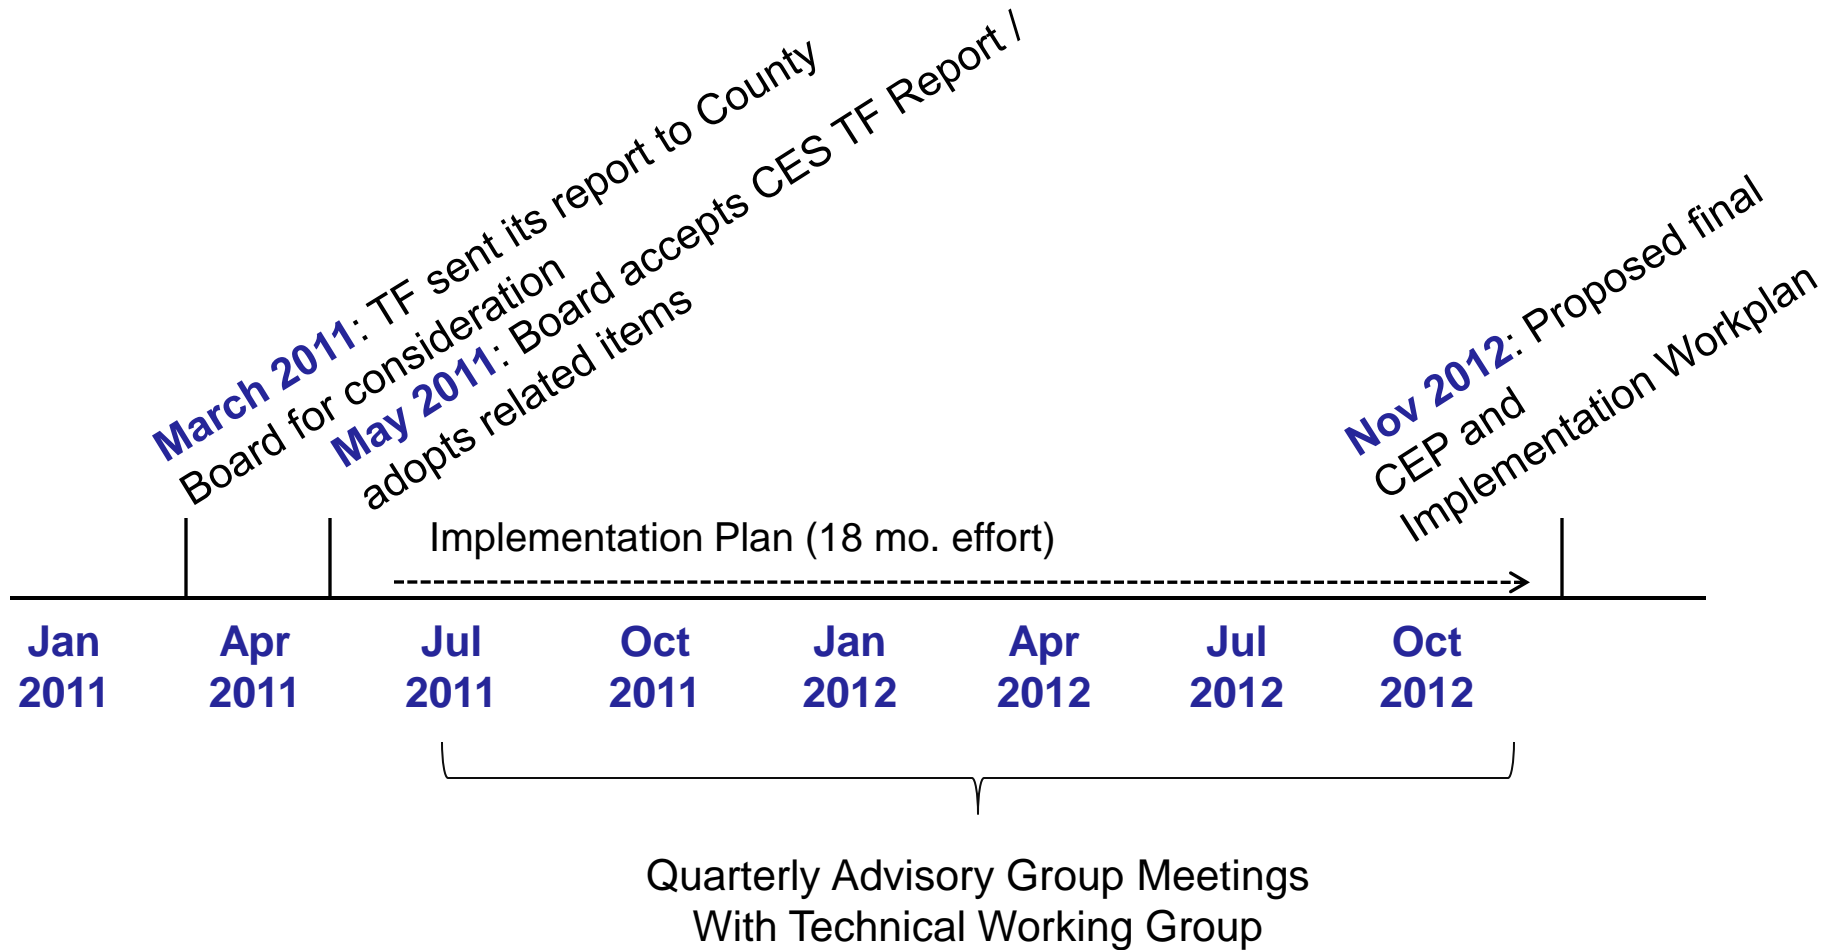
March 2011: TF sent its report to County Board for consideration

May 2011: Board accepts CES TF Report / adopts related items

Nov 2012: Proposed final CEP and Implementation Workplan

Implementation Plan (18 mo. effort)

Jan 2011
Apr 2011
Jul 2011
Oct 2011
Jan 2012
Apr 2012
Jul 2012
Oct 2012

Quarterly Advisory Group Meetings
With Technical Working Group